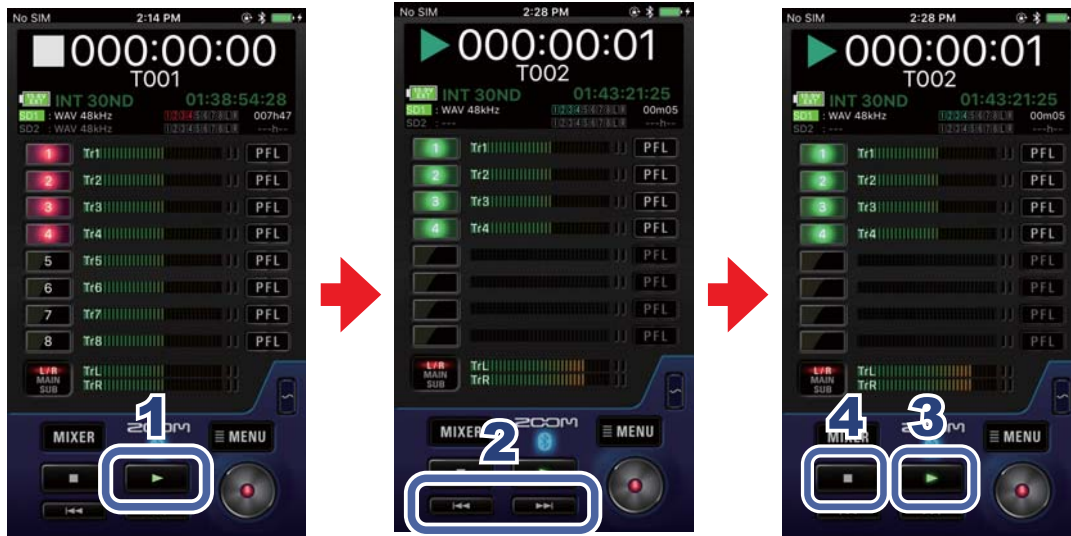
No SIM 2:14 PM
000:00:00
T001
INT 30ND 01:38:54:28
SD1 : WAV 48kHz 1 2 3 4 5 6 7 8 L R 007h47
SD2 : WAV 48kHz 1 2 3 4 5 6 7 8 L R ---h--
1 Tr1 PFL
2 Tr2 PFL
3 Tr3 PFL
4 Tr4 PFL
5 Tr5 PFL
6 Tr6 PFL
7 Tr7 PFL
8 Tr8 PFL
L/R MAIN SUB TrL TrR
1
MIXER ZOOM MENU

No SIM 2:28 PM
000:00:01
T002
INT 30ND 01:43:21:25
SD1 : WAV 48kHz 1 2 3 4 5 6 7 8 L R 00m05
SD2 : --- 1 2 3 4 5 6 7 8 L R ---h--
1 Tr1 PFL
2 Tr2 PFL
3 Tr3 PFL
4 Tr4 PFL
PFL
PFL
PFL
PFL
L/R MAIN SUB TrL TrR
2
MIXER ZOOM MENU

No SIM 2:28 PM
000:00:01
T002
INT 30ND 01:43:21:25
SD1 : WAV 48kHz 1 2 3 4 5 6 7 8 L R 00m05
SD2 : --- 1 2 3 4 5 6 7 8 L R ---h--
1 Tr1 PFL
2 Tr2 PFL
3 Tr3 PFL
4 Tr4 PFL
PFL
PFL
PFL
PFL
L/R MAIN SUB TrL TrR
4 3
MIXER ZOOM MENU